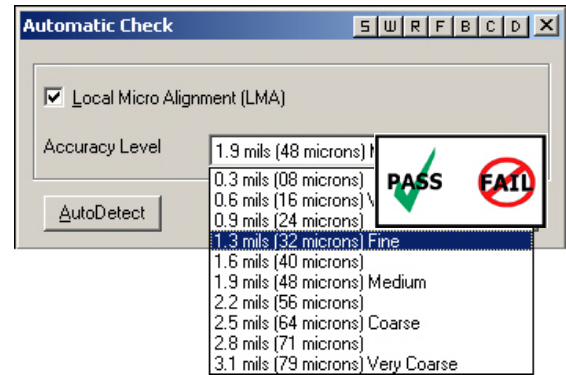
Automatic Check

S W R F B C D X

Local Micro Alignment (LMA)

Accuracy Level

1.9 mils (48 microns) M

PASS

FAIL

AutoDetect

0.3 mils (08 microns)
0.6 mils (16 microns) V
0.9 mils (24 microns)
1.3 mils (32 microns) Fine
1.6 mils (40 microns)
1.9 mils (48 microns) Medium
2.2 mils (56 microns)
2.5 mils (64 microns) Coarse
2.8 mils (71 microns)
3.1 mils (79 microns) Very Coarse